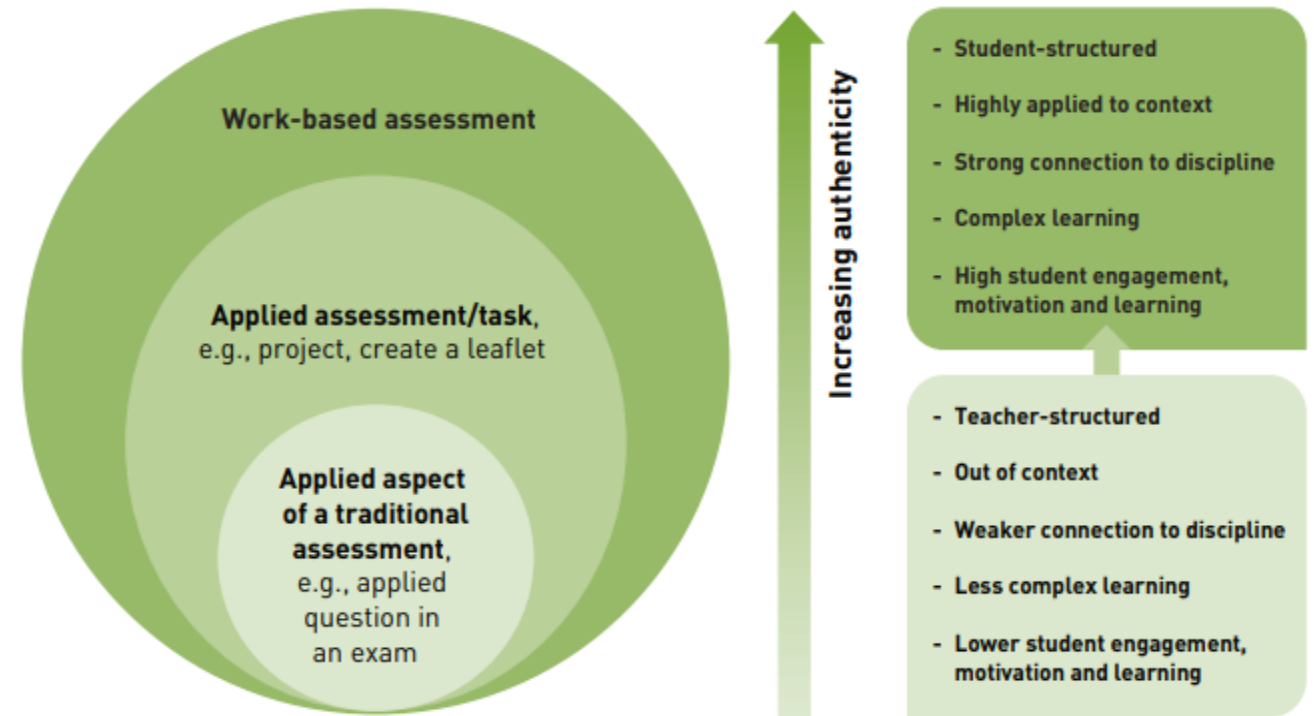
Work-based assessment

**Applied assessment/task**, e.g., project, create a leaflet

**Applied aspect of a traditional assessment**, e.g., applied question in an exam

Increasing authenticity

- Student-structured
- Highly applied to context
- Strong connection to discipline
- Complex learning
- High student engagement, motivation and learning

- Teacher-structured
- Out of context
- Weaker connection to discipline
- Less complex learning
- Lower student engagement, motivation and learning